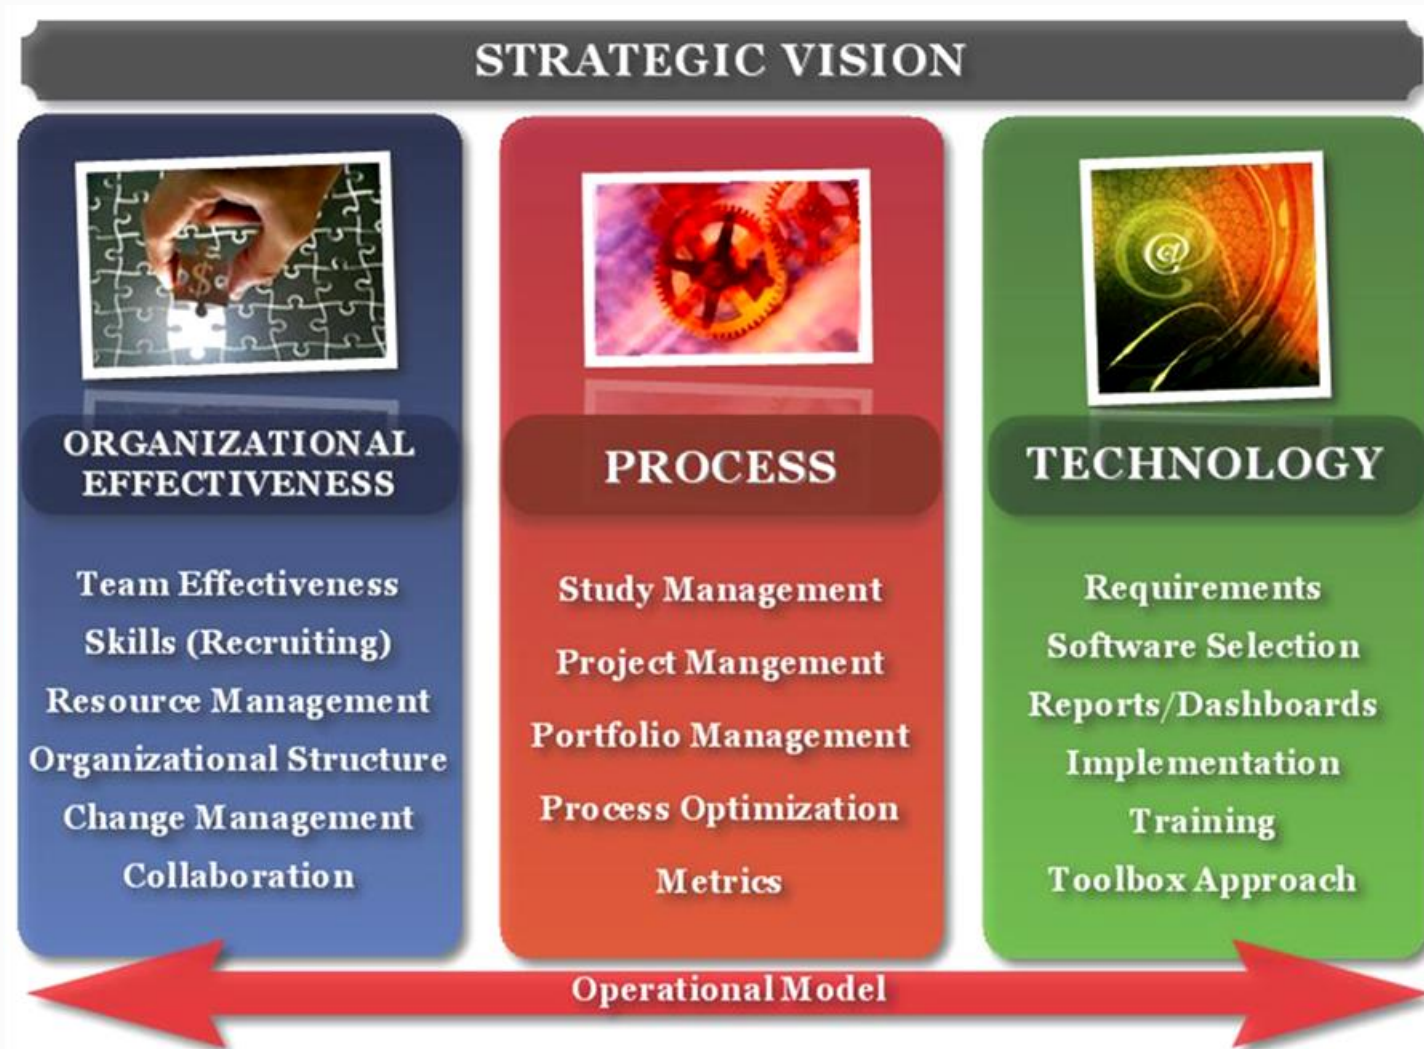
STRATEGIC VISION

ORGANIZATIONAL EFFECTIVENESS

Team Effectiveness
Skills (Recruiting)
Resource Management
Organizational Structure
Change Management
Collaboration

PROCESS

Study Management
Project Mangement
Portfolio Management
Process Optimization
Metrics

TECHNOLOGY

Requirements
Software Selection
Reports/Dashboards
Implementation
Training
Toolbox Approach

Operational Model